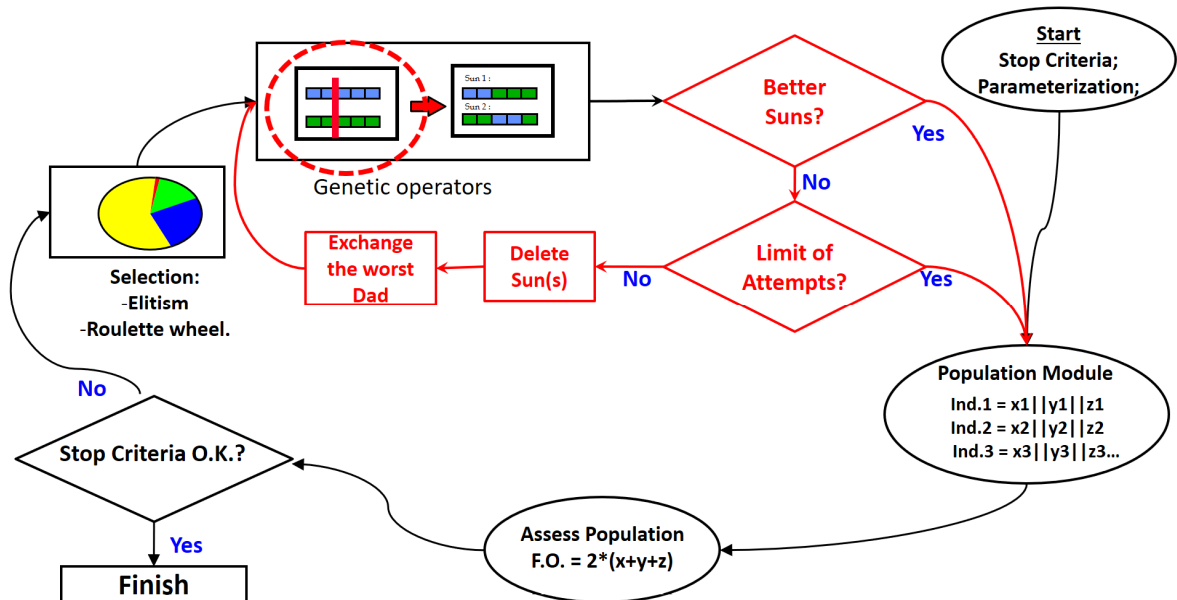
Start
Stop Criteria;
Parameterization;

Sun 1 :
Sun 2 :

Genetic operators

Better Suns?

Yes

No

Limit of Attempts?

Yes

No

Delete Sun(s)

Exchange the worst Dad

Selection:
-Elitism
-Roulette wheel.

Population Module
Ind.1 = x1||y1||z1
Ind.2 = x2||y2||z2
Ind.3 = x3||y3||z3…

Assess Population
F.O. = 2*(x+y+z)

No

Stop Criteria O.K.?

Yes

Finish